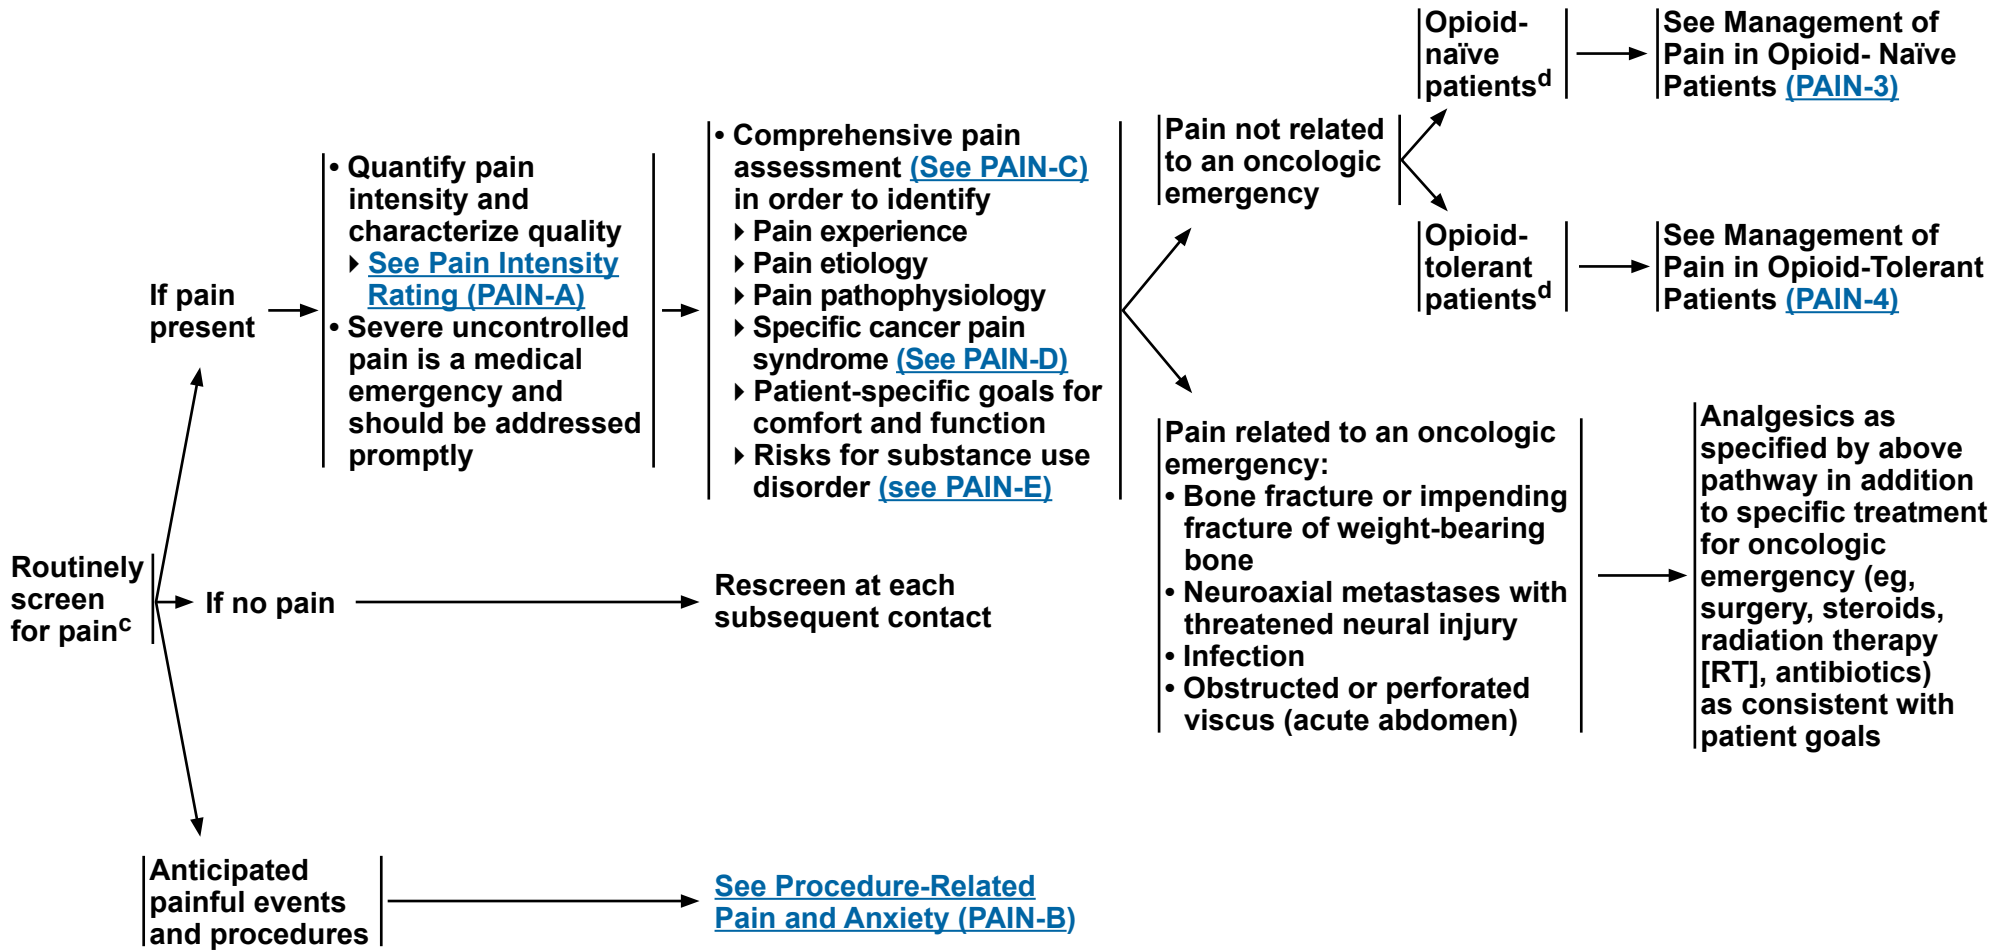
Routinely screen for pain$^{c}$

If pain present

• Quantify pain intensity and characterize quality
▸ See Pain Intensity Rating (PAIN-A)
• Severe uncontrolled pain is a medical emergency and should be addressed promptly

• Comprehensive pain assessment (See PAIN-C) in order to identify
▸ Pain experience
▸ Pain etiology
▸ Pain pathophysiology
▸ Specific cancer pain syndrome (See PAIN-D)
▸ Patient-specific goals for comfort and function
▸ Risks for substance use disorder (see PAIN-E)

Pain not related to an oncologic emergency

Opioid-naïve patients$^{d}$

See Management of Pain in Opioid- Naïve Patients (PAIN-3)

Opioid-tolerant patients$^{d}$

See Management of Pain in Opioid-Tolerant Patients (PAIN-4)

Pain related to an oncologic emergency:
• Bone fracture or impending fracture of weight-bearing bone
• Neuroaxial metastases with threatened neural injury
• Infection
• Obstructed or perforated viscus (acute abdomen)

Analgesics as specified by above pathway in addition to specific treatment for oncologic emergency (eg, surgery, steroids, radiation therapy [RT], antibiotics) as consistent with patient goals

If no pain

Rescreen at each subsequent contact

Anticipated painful events and procedures

See Procedure-Related Pain and Anxiety (PAIN-B)